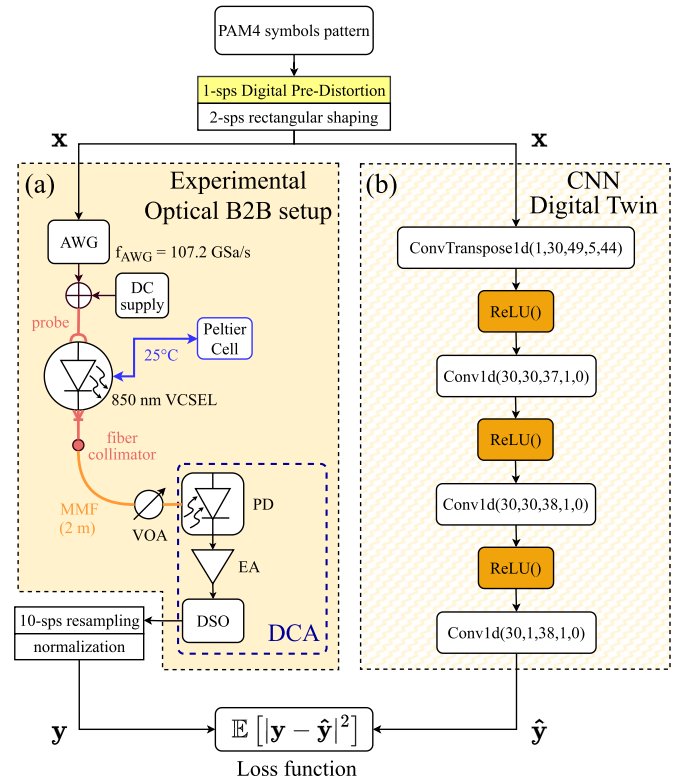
PAM4 symbols pattern

1-sps Digital Pre-Distortion

2-sps rectangular shaping

$\mathbf{x}$

$\mathbf{x}$

(a) Experimental Optical B2B setup

AWG

$f_{AWG}$ = 107.2 GSa/s

DC supply

probe

Peltier Cell

25°C

850 nm VCSEL

fiber collimator

MMF (2 m)

VOA

PD

EA

DSO

DCA

10-sps resampling

normalization

(b) CNN Digital Twin

ConvTranspose1d(1,30,49,5,44)

ReLU()

Conv1d(30,30,37,1,0)

ReLU()

Conv1d(30,30,38,1,0)

ReLU()

Conv1d(30,1,38,1,0)

$\mathbf{y}$

$\mathbb{E}\left[|\mathbf{y}-\hat{\mathbf{y}}|^2\right]$

$\hat{\mathbf{y}}$

Loss function